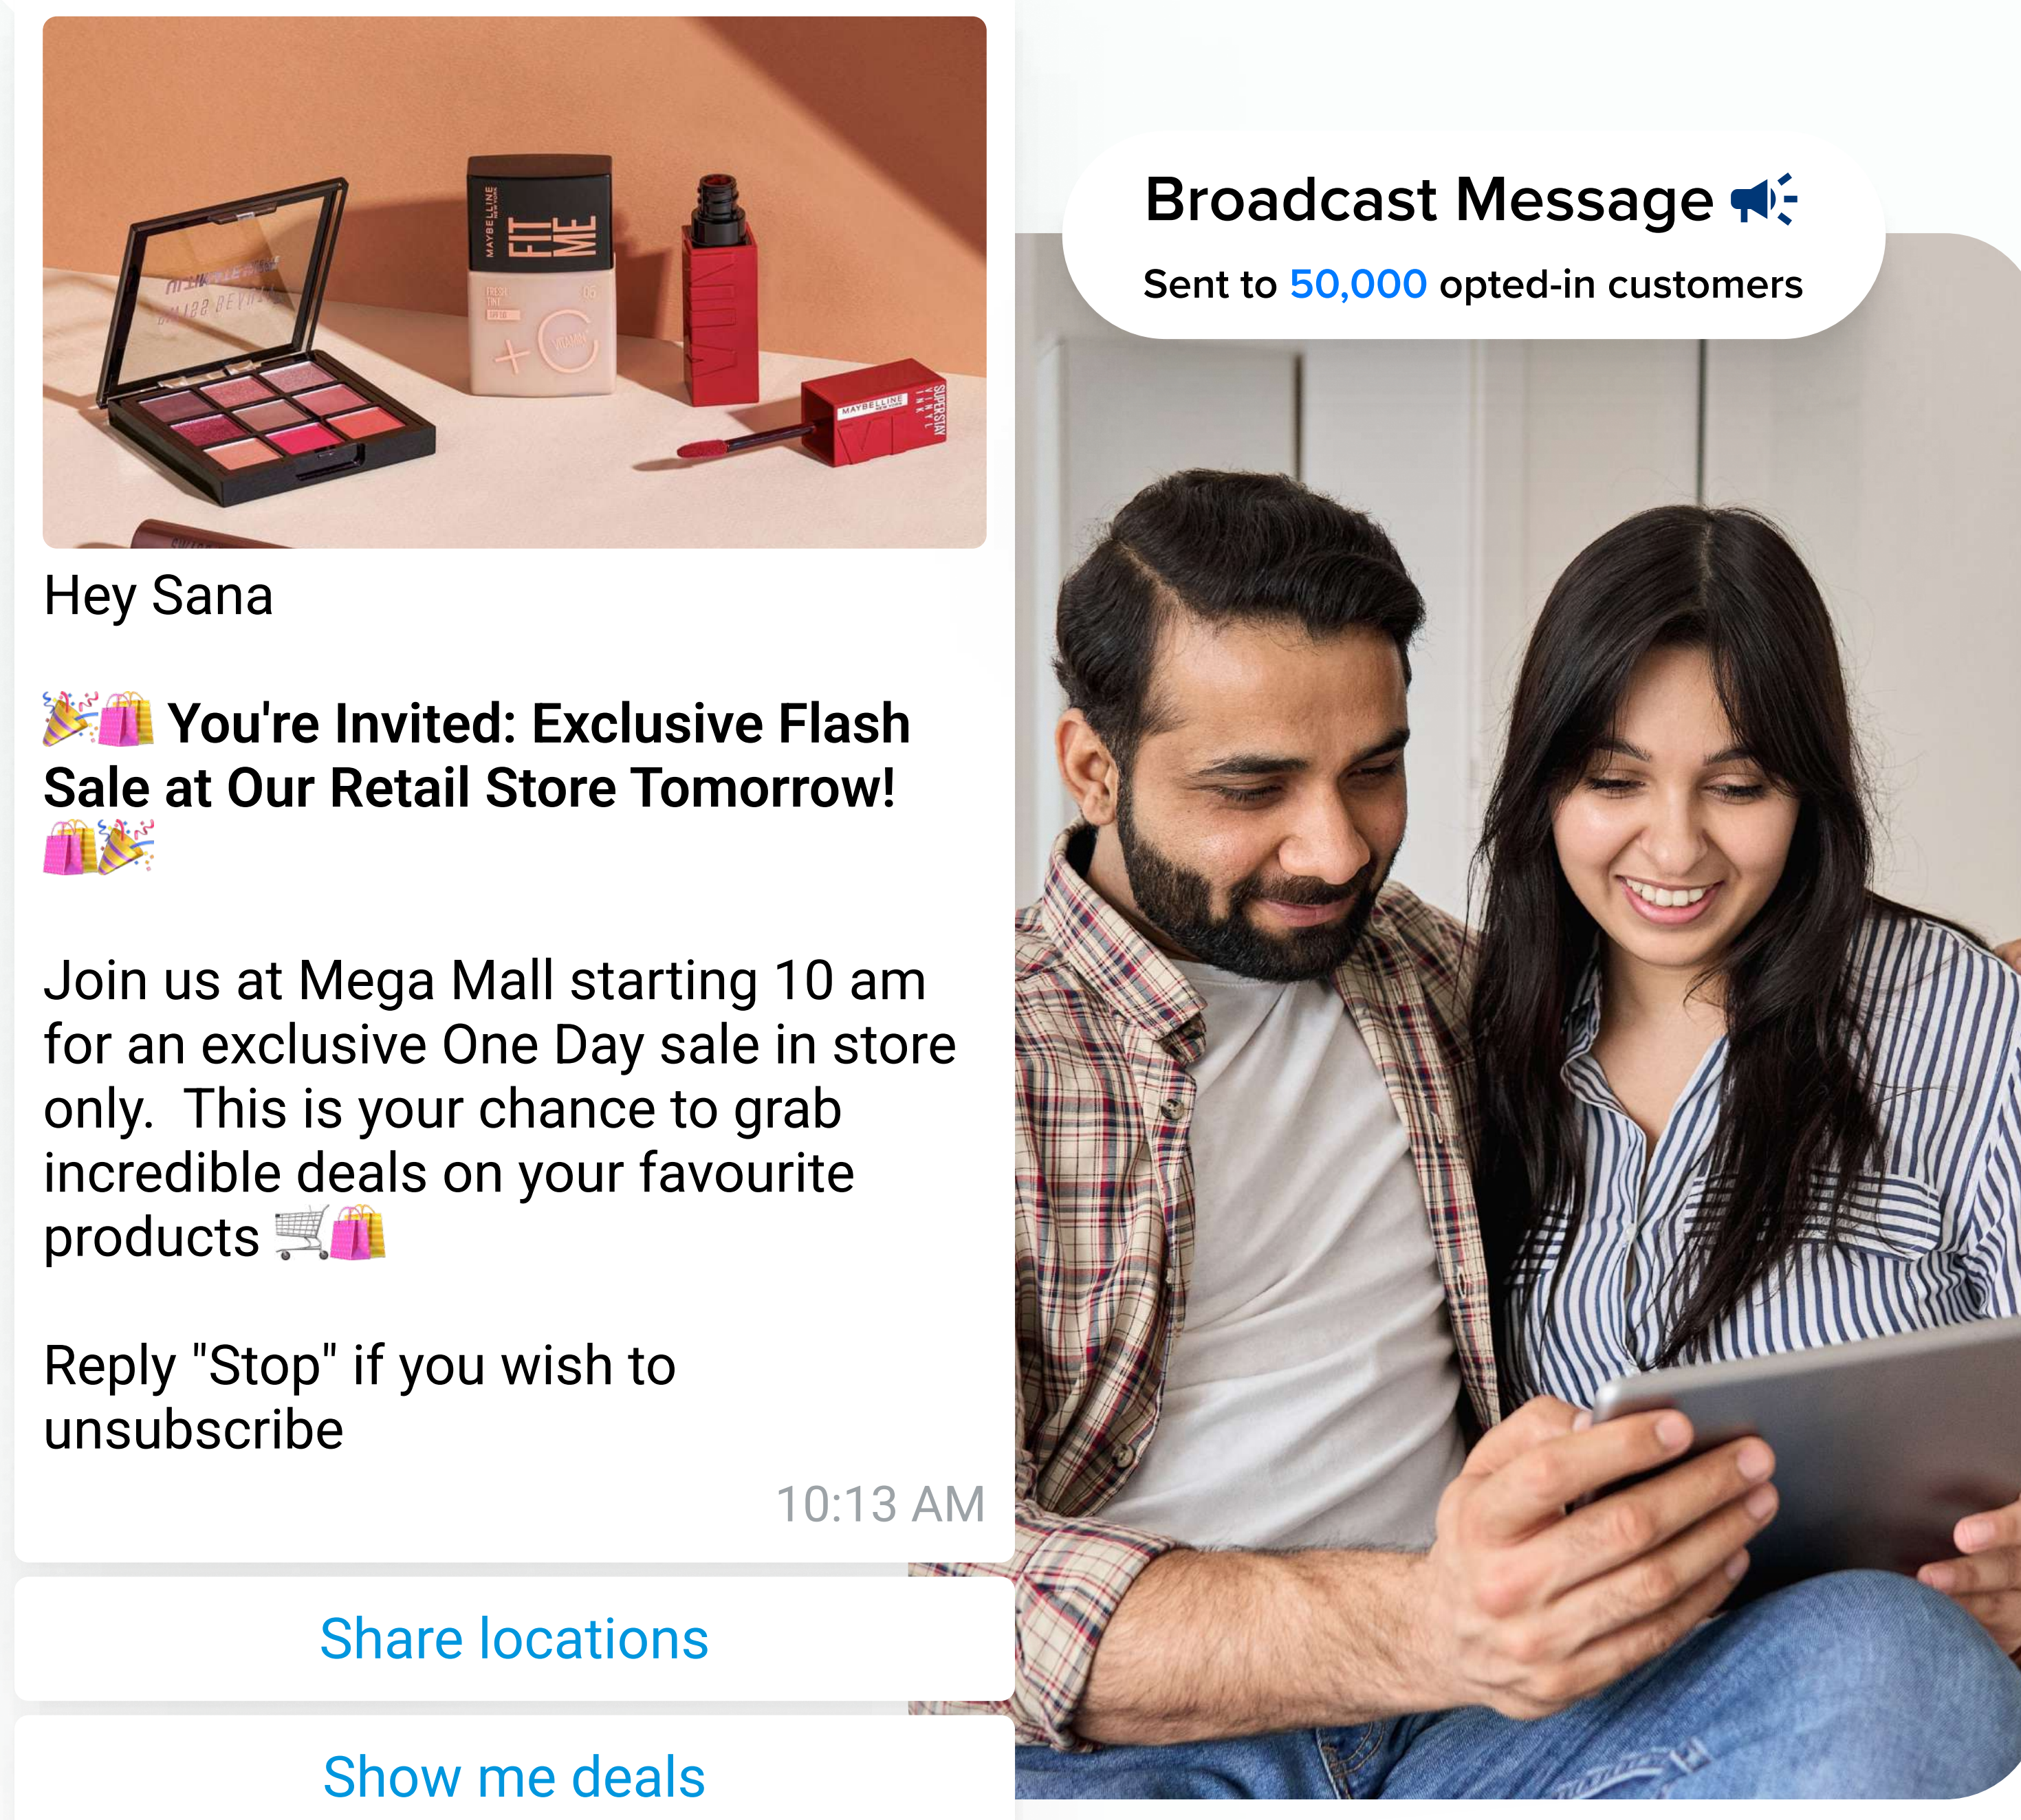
MAYBELLINE FIT ME

MAYBELLINE SUPERSTAY VINYL

Hey Sana

🎉🛍️ **You're Invited: Exclusive Flash Sale at Our Retail Store Tomorrow!** 🛍️🎉

Join us at Mega Mall starting 10 am for an exclusive One Day sale in store only. This is your chance to grab incredible deals on your favourite products 🛒🛍️

Reply "Stop" if you wish to unsubscribe

10:13 AM

Share locations

Show me deals

Broadcast Message 📢

Sent to 50,000 opted-in customers